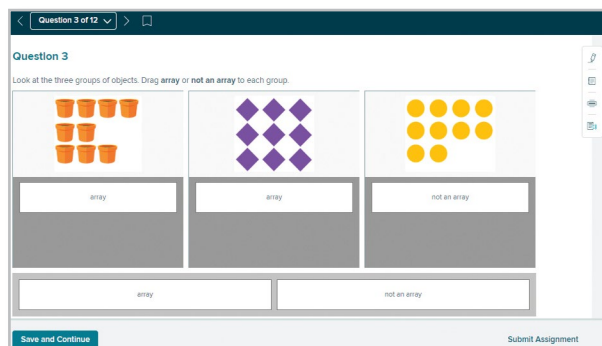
Question 3 of 12

Question 3

Look at the three groups of objects. Drag **array** or **not an array** to each group.

array

array

not an array

array

not an array

Save and Continue

Submit Assignment